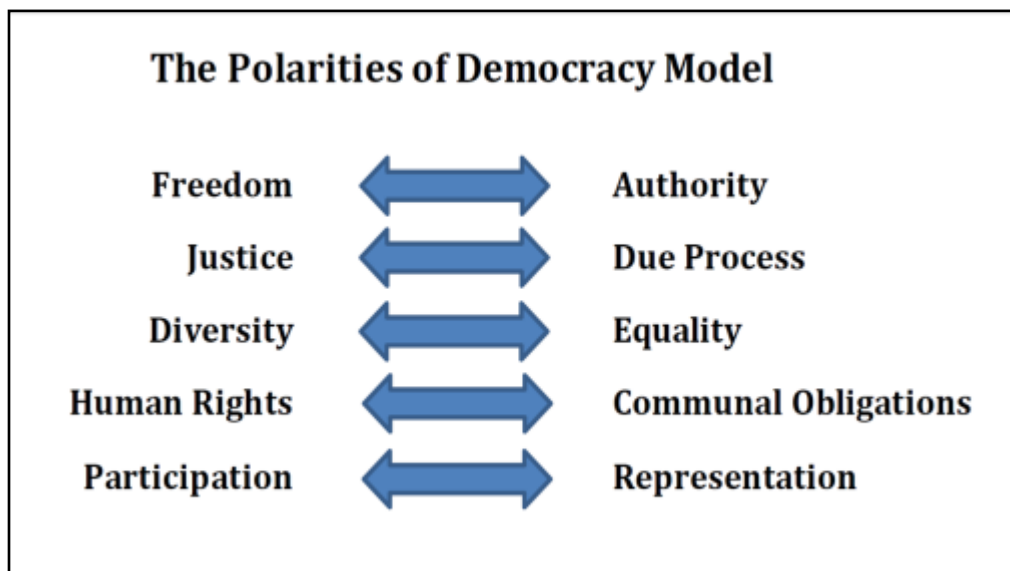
The Polarities of Democracy Model

| | |
|---|---|
| Freedom | Authority |
| Justice | Due Process |
| Diversity | Equality |
| Human Rights | Communal Obligations |
| Participation | Representation |